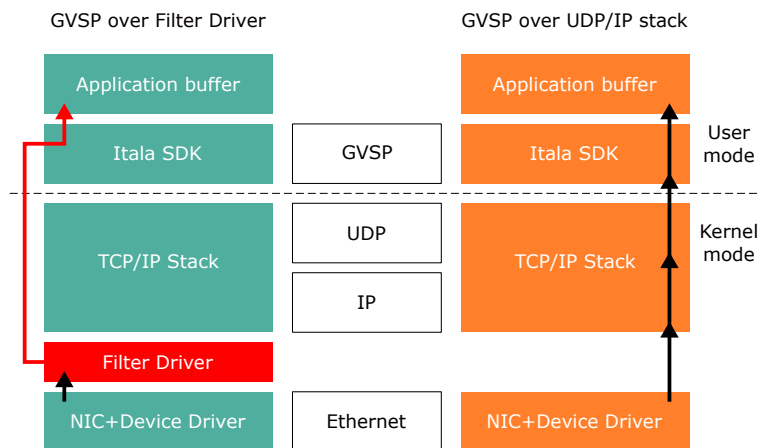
GVSP over Filter Driver

Application buffer

Itala SDK

TCP/IP Stack

Filter Driver

NIC+Device Driver

GVSP

UDP

IP

Ethernet

GVSP over UDP/IP stack

Application buffer

Itala SDK

TCP/IP Stack

NIC+Device Driver

User mode

Kernel mode